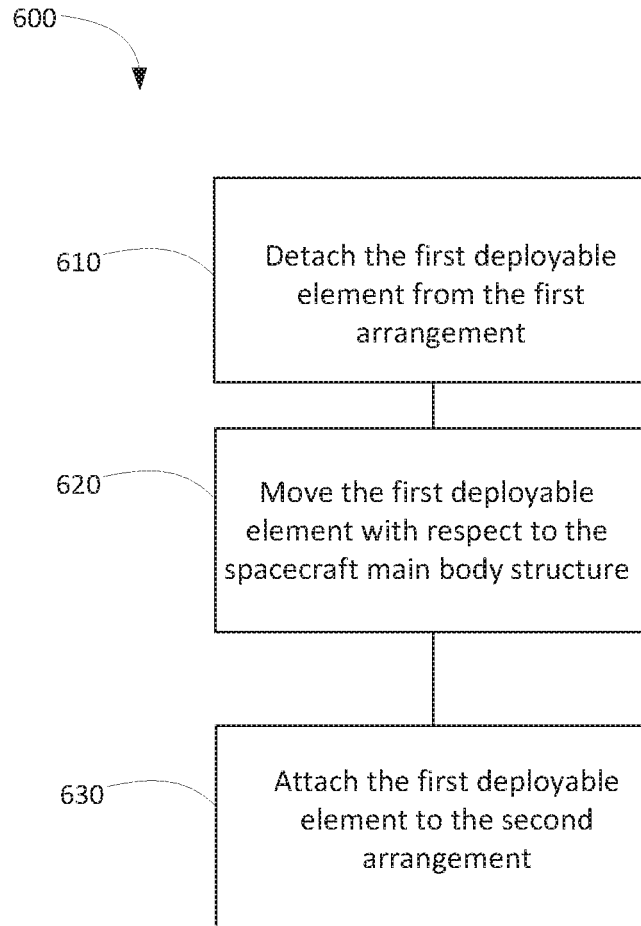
600

610

Detach the first deployable element from the first arrangement

620

Move the first deployable element with respect to the spacecraft main body structure

630

Attach the first deployable element to the second arrangement